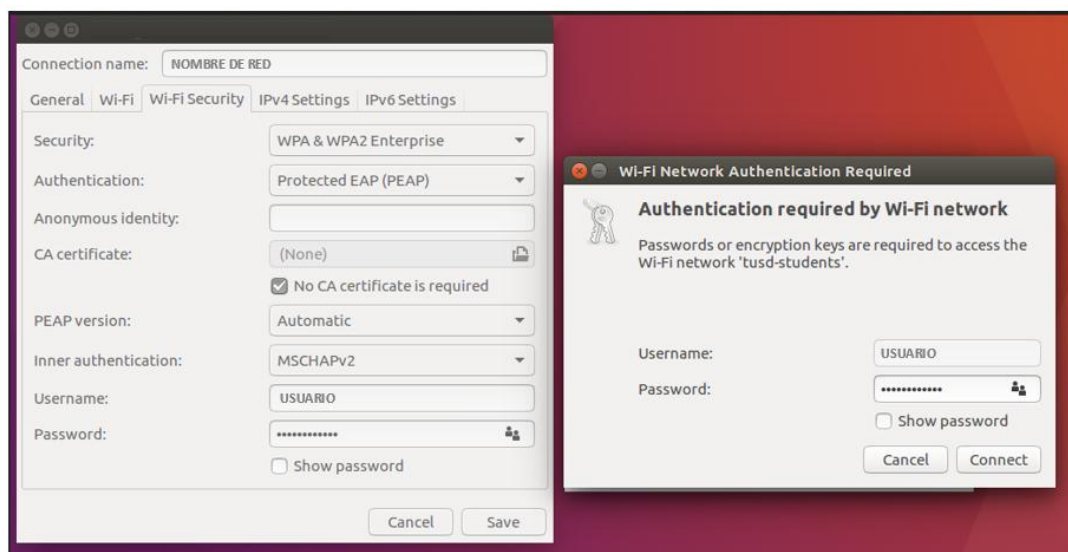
Connection name: NOMBRE DE RED

General Wi-Fi Wi-Fi Security IPv4 Settings IPv6 Settings

Security: WPA & WPA2 Enterprise

Authentication: Protected EAP (PEAP)

Anonymous identity:

CA certificate: (None)

No CA certificate is required

PEAP version: Automatic

Inner authentication: MSCHAPv2

Username: USUARIO

Password: ••••••••••••

Show password

Cancel Save

Wi-Fi Network Authentication Required

Authentication required by Wi-Fi network

Passwords or encryption keys are required to access the Wi-Fi network 'tusd-students'.

Username: USUARIO

Password: ••••••••••••

Show password

Cancel Connect